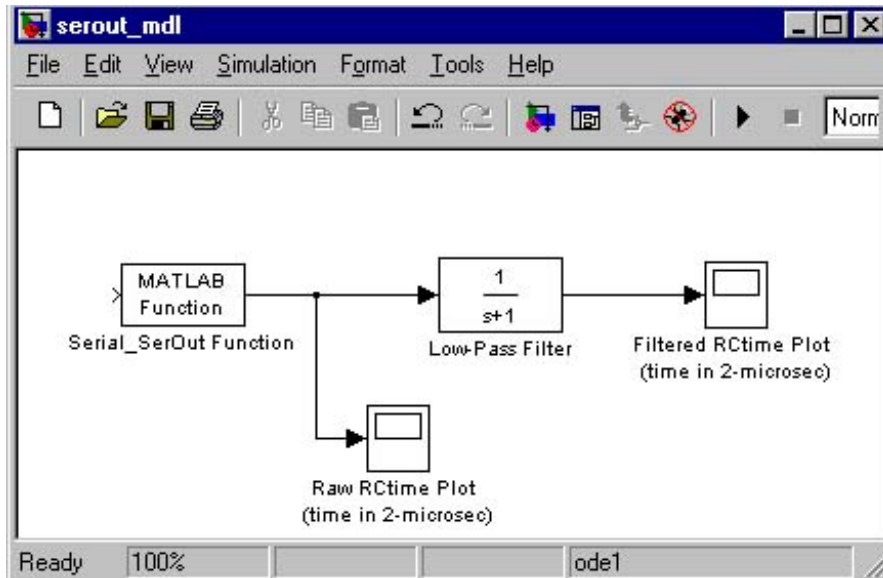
serout_mdl

File Edit View Simulation Format Tools Help

Norm

MATLAB Function

Serial_SerOut Function

$\frac{1}{s+1}$

Low-Pass Filter

Filtered RCtime Plot (time in 2-microsec)

Raw RCtime Plot (time in 2-microsec)

Ready | 100% | | | ode1